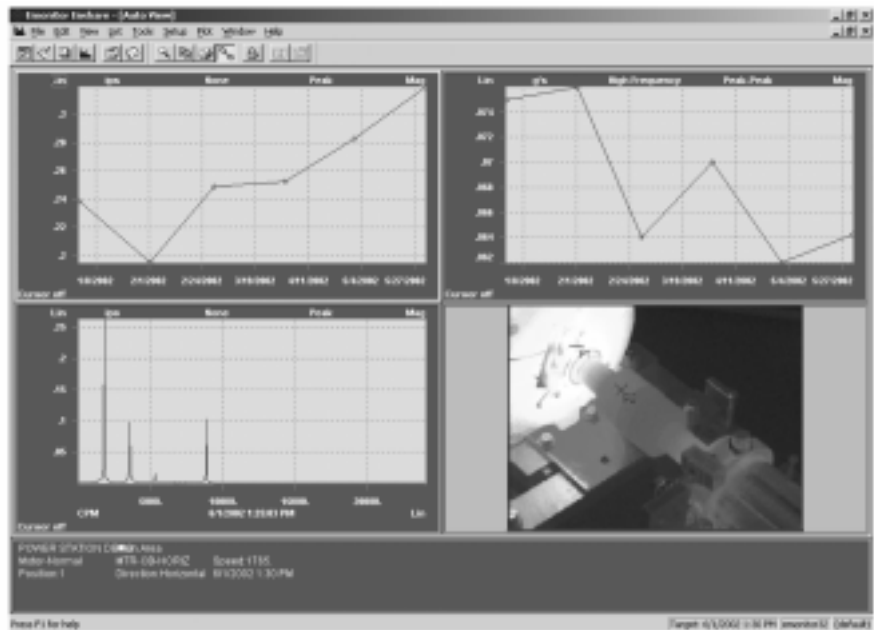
Emonitor Enshare - [Auto View]
File Edit View Set Tools Setup PDX Window Help

Lin ips None Peak Mag
.3
.28
.26
.24
.22
.2
1/8/2002 2/1/2002 2/22/2002 3/18/2002 4/11/2002 5/4/2002 5/27/2002
Cursor off

Lin g's High Frequency Peak-Peak Mag
.074
.072
.07
.068
.066
.064
.062
1/8/2002 2/1/2002 2/22/2002 3/18/2002 4/11/2002 5/4/2002 5/27/2002
Cursor off

Lin ips None Peak Mag
.25
.2
.15
.1
.05
5000. 10000. 15000. 20000.
CPM 6/1/2002 1:23:03 PM Lin
Cursor off

POWER STATION D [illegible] Area
Motor-Normal MTR-0B-HORIZ Speed 1735
Position 1 Direction Horizontal 6/1/2002 1:30 PM

Press F1 for help
Target: 6/1/2002 1:30 PM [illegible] (default)